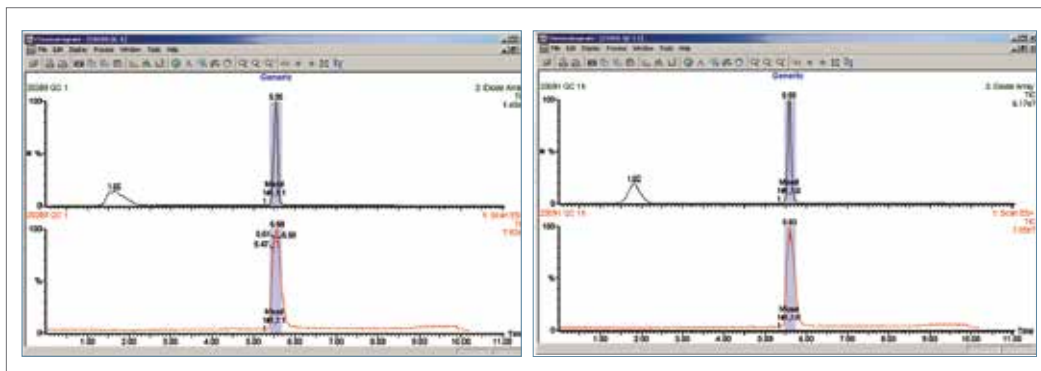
File Edit Display Process Window Tools Help

Generic

20089 QC 1

2: Diode Array
TIC
1.45e

100

%

1.65

5.55

Mixed
146.51

20089 QC 1

1: Scan ES+
TIC
7.93e

100

5.58

5.51
5.47
5.60

%

Mixed
146.21

1.00 2.00 3.00 4.00 5.00 6.00 7.00 8.00 9.00 10.00 11.00
Time

File Edit Display Process Window Tools Help

Generic

20089 QC 15

2: Diode Array
TIC
6.17e7

100

5.55

%

1.85

Mixed
146.53

20089 QC 15

1: Scan ES+
TIC
7.05e7

100

5.63

%

Mixed
146.53

1.00 2.00 3.00 4.00 5.00 6.00 7.00 8.00 9.00 10.00 11.00
Time